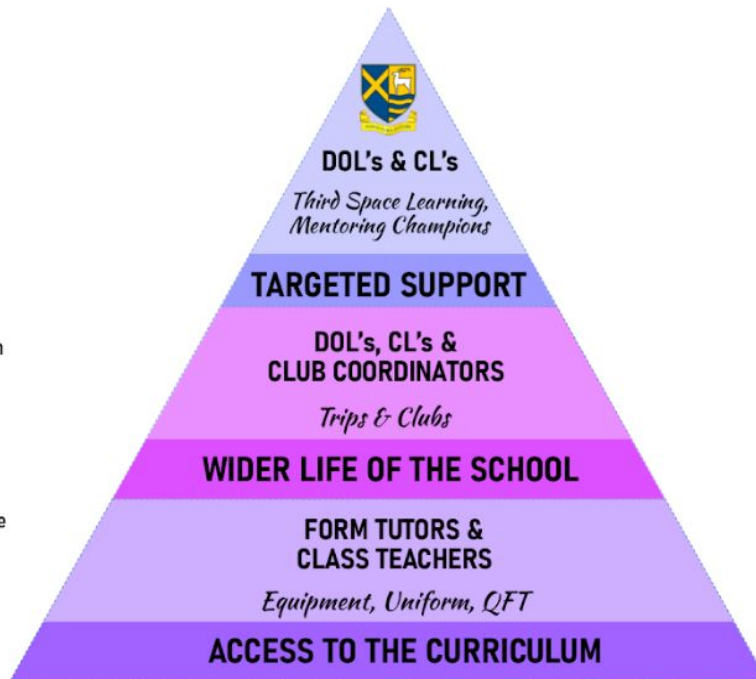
DOL's & CL's

Third Space Learning, Mentoring Champions

TARGETED SUPPORT

DOL's, CL's & CLUB COORDINATORS

Trips & Clubs

WIDER LIFE OF THE SCHOOL

FORM TUTORS & CLASS TEACHERS

Equipment, Uniform, QFT

ACCESS TO THE CURRICULUM